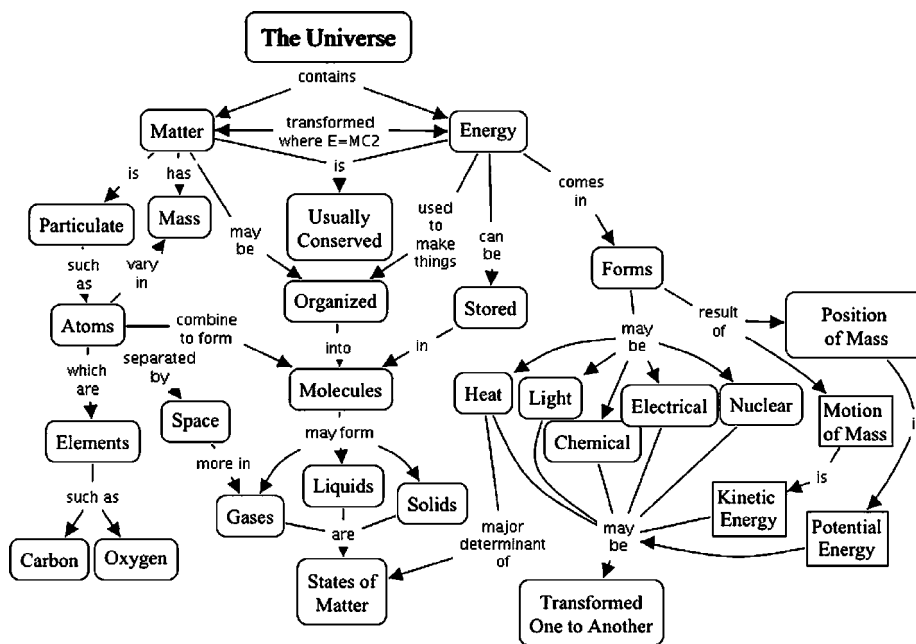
The Universe

contains

Matter

transformed where E=MC2

Energy

is

has

is

Particulate

Mass

may be

Usually Conserved

used to make things

can be

comes in

such as

vary in

Organized

Stored

Forms

Atoms

combine to form

into

in

may be

result of

Position of Mass

which are

separated by

Molecules

Heat

Light

Electrical

Nuclear

Motion of Mass

Elements

Space

Chemical

may form

i

more in

Liquids

is

such as

Gases

Solids

Kinetic Energy

are

major determinant of

may be

Potential Energy

Carbon

Oxygen

States of Matter

Transformed One to Another